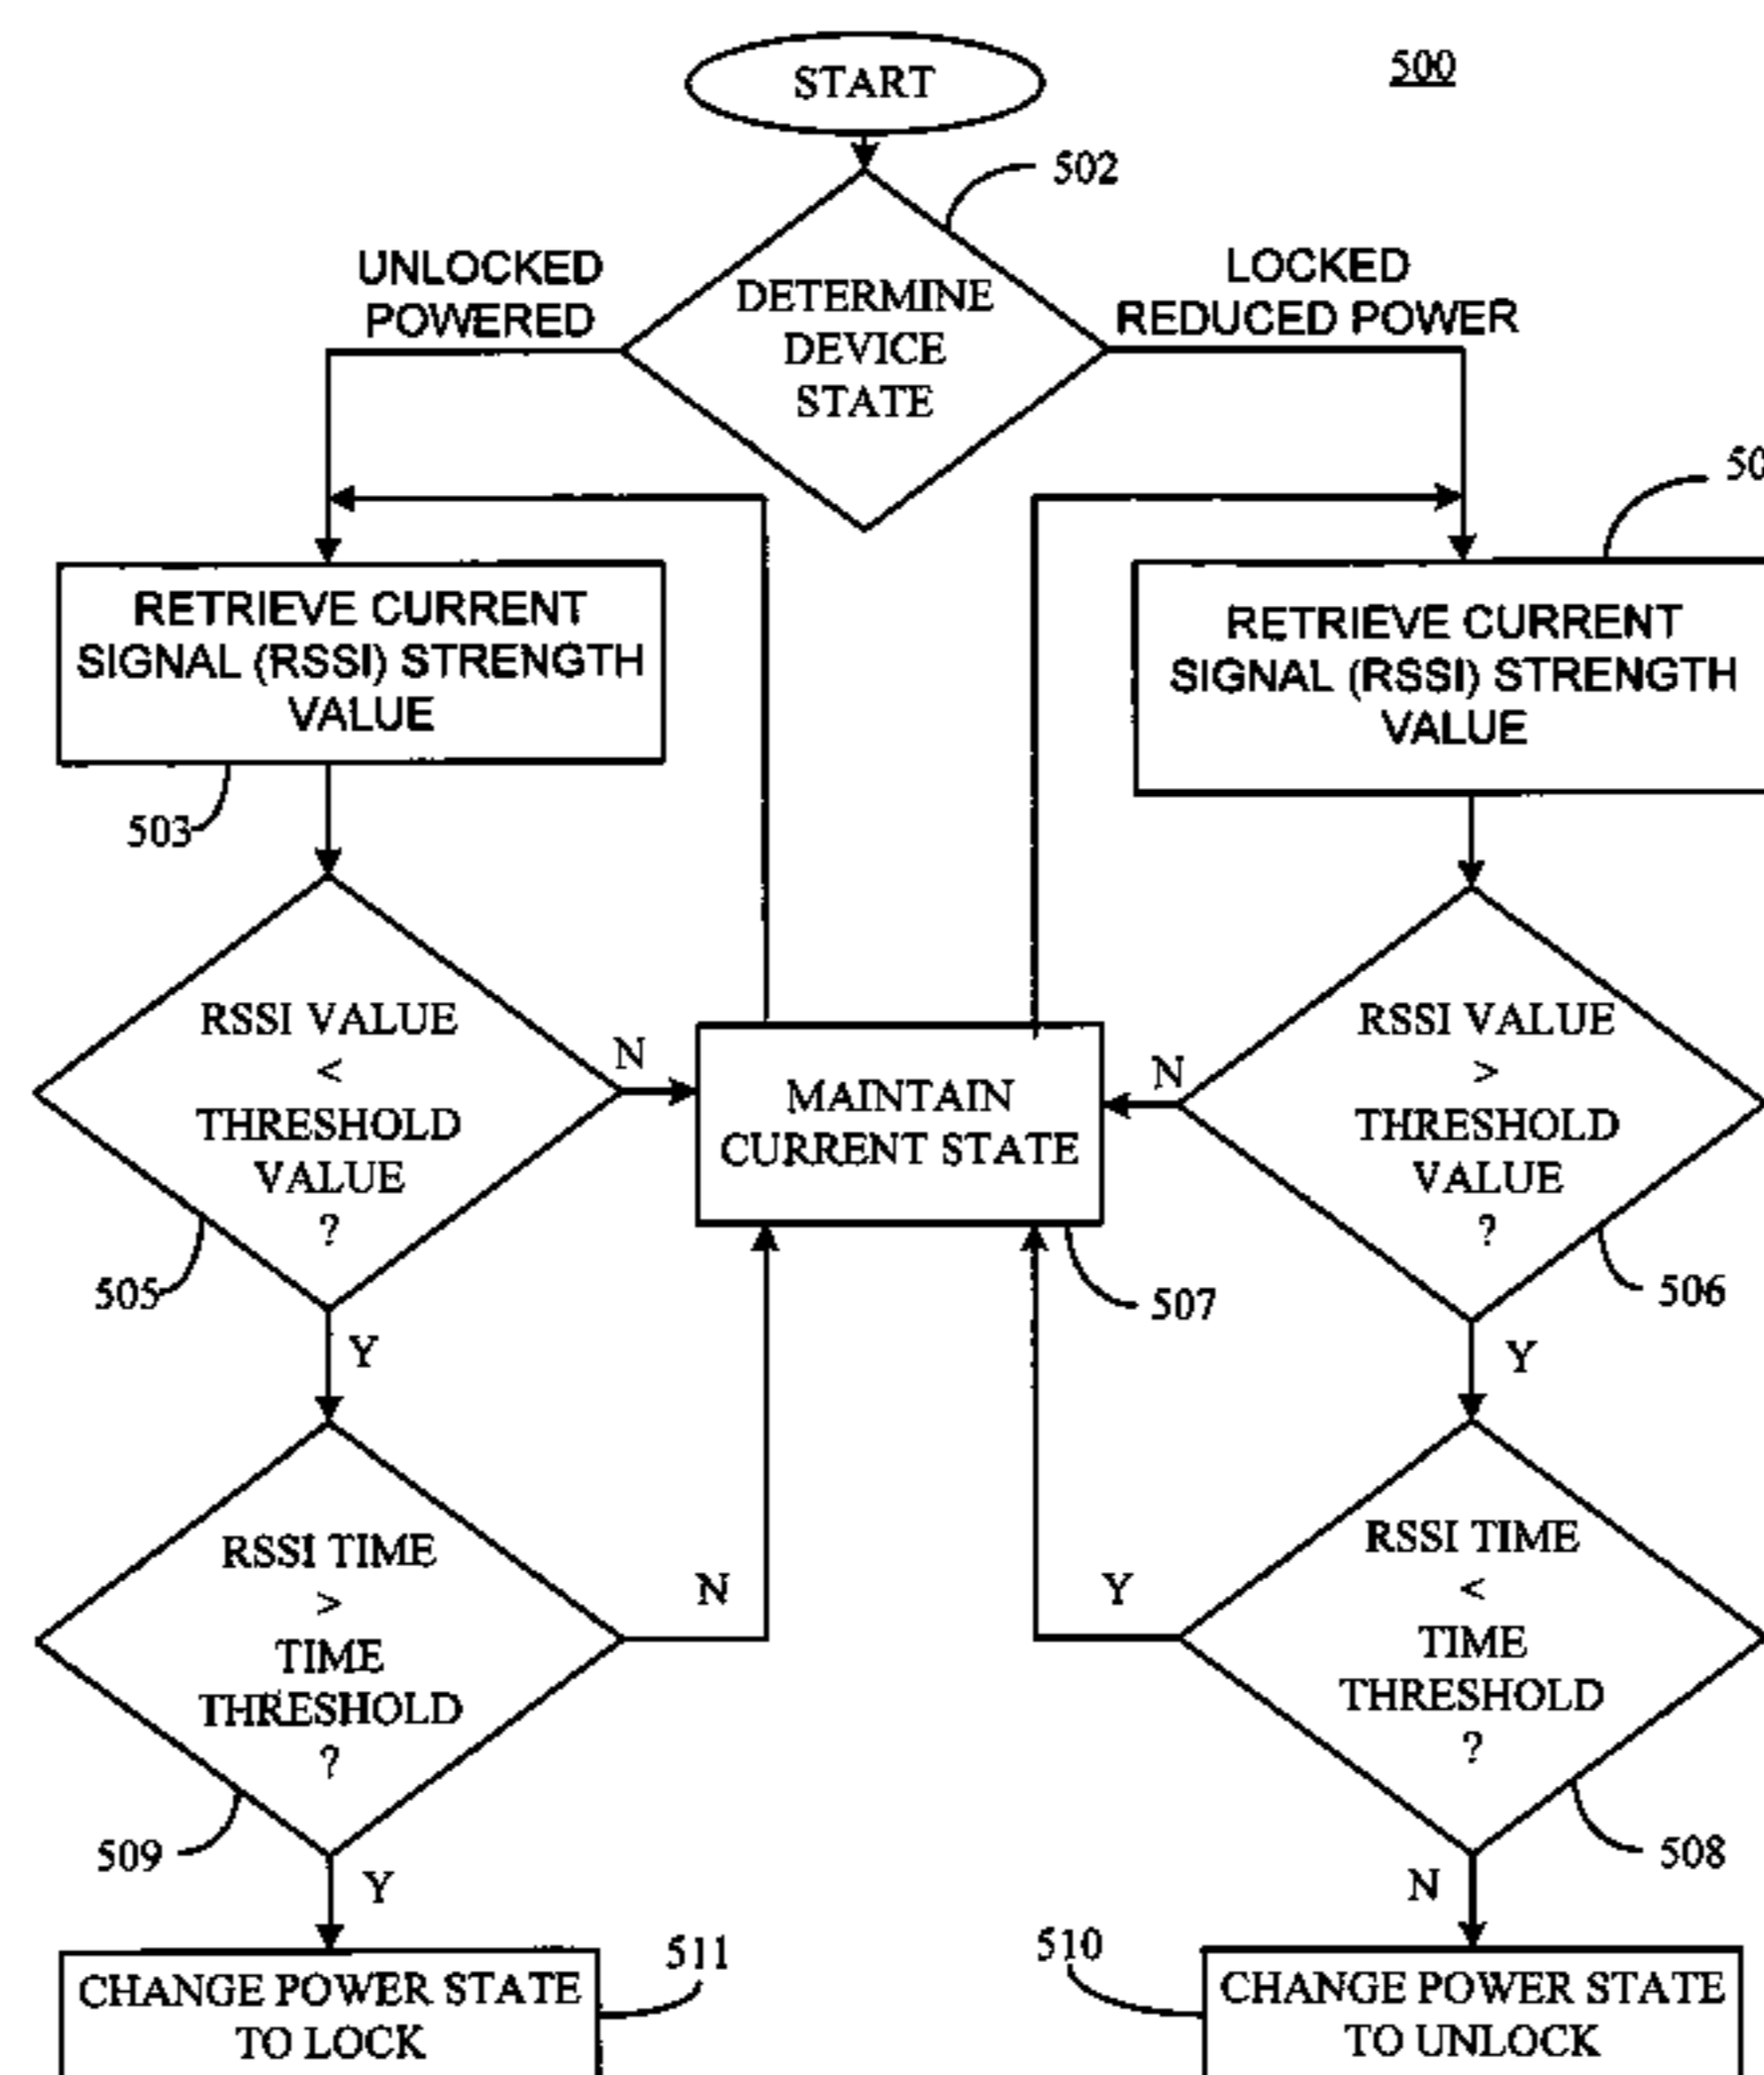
500

START

502

DETERMINE DEVICE STATE

UNLOCKED POWERED

LOCKED REDUCED POWER

50

RETRIEVE CURRENT SIGNAL (RSSI) STRENGTH VALUE

503

RETRIEVE CURRENT SIGNAL (RSSI) STRENGTH VALUE

RSSI VALUE < THRESHOLD VALUE ?

N

MAINTAIN CURRENT STATE

N

RSSI VALUE > THRESHOLD VALUE ?

505

507

506

Y

Y

RSSI TIME > TIME THRESHOLD ?

N

Y

RSSI TIME < TIME THRESHOLD ?

509

508

Y

N

511

510

CHANGE POWER STATE TO LOCK

CHANGE POWER STATE TO UNLOCK